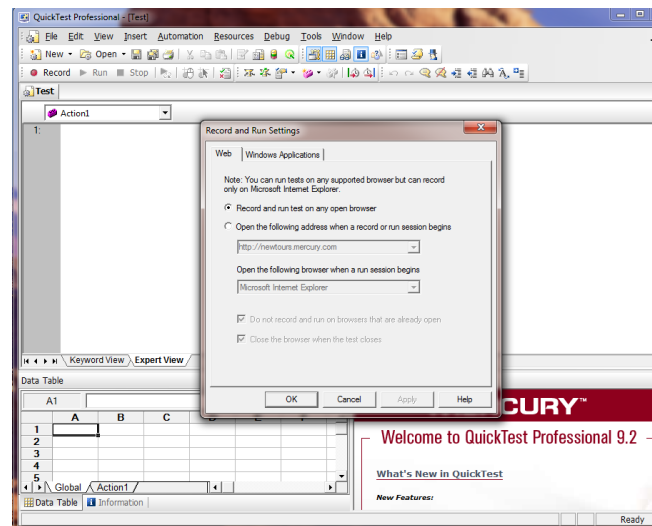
QuickTest Professional - [Test]

File Edit View Insert Automation Resources Debug Tools Window Help

New Open

Record Run Stop

Test

Action1

1:

Keyword View Expert View

Data Table

A1

| | A | B | C | D | E | F |
|---|---|---|---|---|---|---|
| 1 | | | | | | |
| 2 | | | | | | |
| 3 | | | | | | |
| 4 | | | | | | |
| 5 | | | | | | |

Global Action1

Data Table Information

Record and Run Settings

Web Windows Applications

Note: You can run tests on any supported browser but can record only on Microsoft Internet Explorer.

Record and run test on any open browser

Open the following address when a record or run session begins

http://newtours.mercury.com

Open the following browser when a run session begins

Microsoft Internet Explorer

Do not record and run on browsers that are already open

Close the browser when the test closes

OK Cancel Apply Help

CURY™

Welcome to QuickTest Professional 9.2

What's New in QuickTest

New Features:

Ready